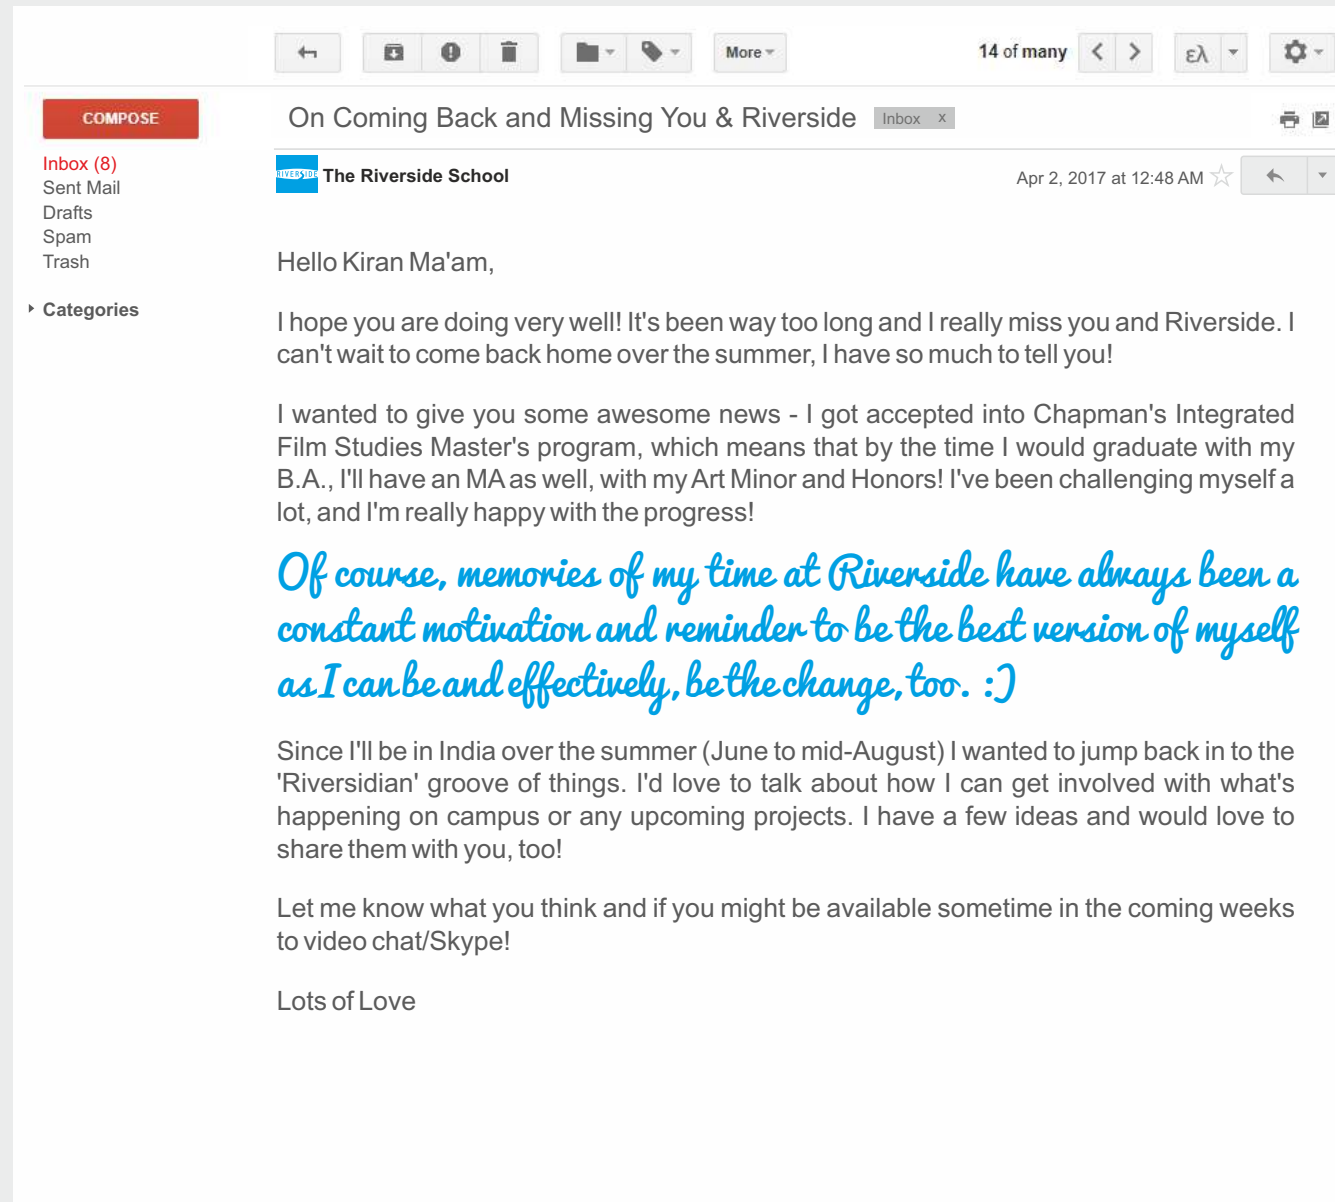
More

14 of many

ελ

COMPOSE

Inbox (8)
Sent Mail
Drafts
Spam
Trash

Categories

On Coming Back and Missing You & Riverside Inbox x

RIVERSIDE The Riverside School

Apr 2, 2017 at 12:48 AM

Hello Kiran Ma'am,

I hope you are doing very well! It's been way too long and I really miss you and Riverside. I can't wait to come back home over the summer, I have so much to tell you!

I wanted to give you some awesome news - I got accepted into Chapman's Integrated Film Studies Master's program, which means that by the time I would graduate with my B.A., I'll have an MA as well, with my Art Minor and Honors! I've been challenging myself a lot, and I'm really happy with the progress!

Of course, memories of my time at Riverside have always been a constant motivation and reminder to be the best version of myself as I can be and effectively, be the change, too. :)

Since I'll be in India over the summer (June to mid-August) I wanted to jump back in to the 'Riversidian' groove of things. I'd love to talk about how I can get involved with what's happening on campus or any upcoming projects. I have a few ideas and would love to share them with you, too!

Let me know what you think and if you might be available sometime in the coming weeks to video chat/Skype!

Lots of Love